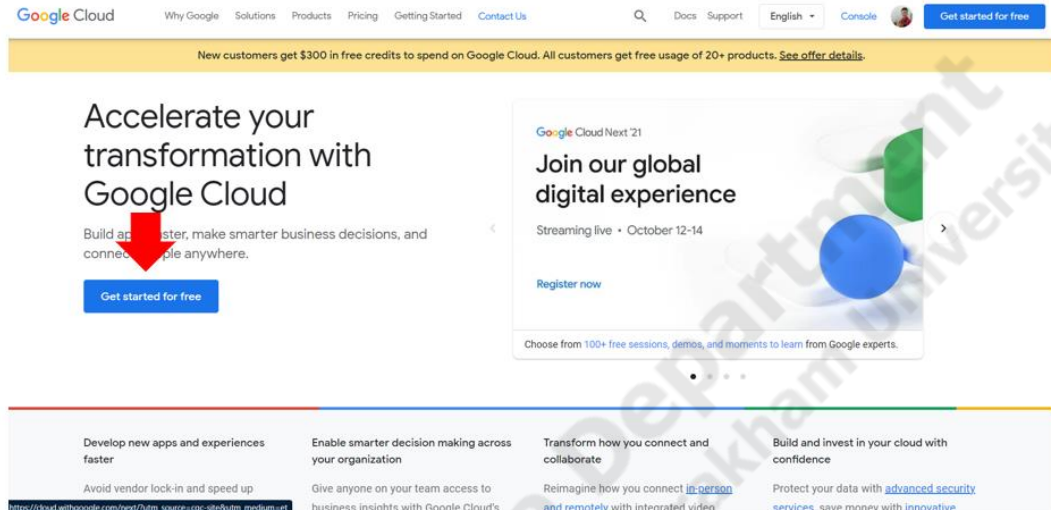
Google Cloud Why Google Solutions Products Pricing Getting Started Contact Us Docs Support English Console Get started for free

New customers get $300 in free credits to spend on Google Cloud. All customers get free usage of 20+ products. See offer details.

Accelerate your transformation with Google Cloud

Build ap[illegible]ster, make smarter business decisions, and conne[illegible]ple anywhere.

Get started for free

Google Cloud Next '21

Join our global digital experience

Streaming live • October 12-14

Register now

Choose from 100+ free sessions, demos, and moments to learn from Google experts.

Develop new apps and experiences faster

Avoid vendor lock-in and speed up

Enable smarter decision making across your organization

Give anyone on your team access to business insights with Google Cloud's

Transform how you connect and collaborate

Reimagine how you connect in-person and remotely with integrated video

Build and invest in your cloud with confidence

Protect your data with advanced security services, save money with innovative

https://cloud.withgoogle.com/next/?utm_source=cgc-site&utm_medium=et

Department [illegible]kham University